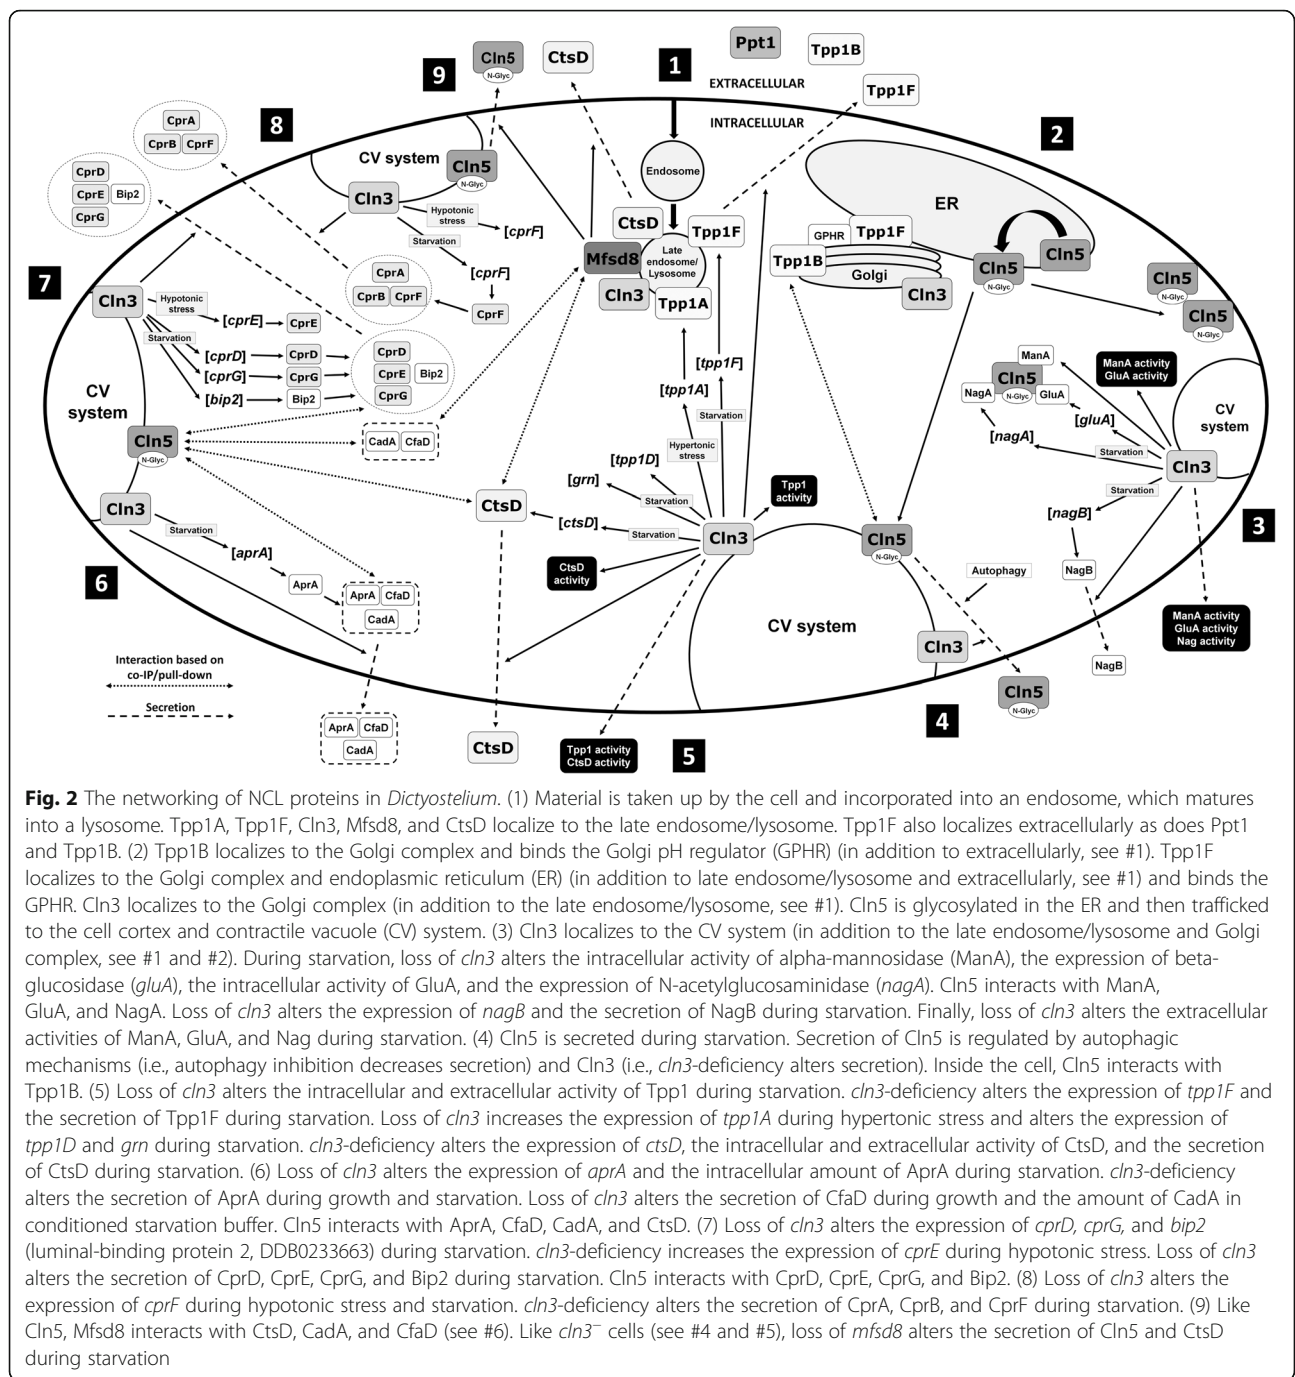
1
Ppt1
Tpp1B
EXTRACELLULAR
INTRACELLULAR
Tpp1F
9
Cln5
N-Glyc
CtsD
8
CprA
CprB
CprF
CprD
CprE
Bip2
CprG
CV system
Cln5
N-Glyc
Cln3
Hypotonic stress
[cprF]
Starvation
[cprF]
CprA
CprB
CprF
CprF
Endosome
CtsD
Tpp1F
Mfsd8
Late endosome/ Lysosome
Cln3
Tpp1A
2
ER
GPHR
Tpp1F
Tpp1B
Golgi
Cln3
Cln5
N-Glyc
Cln5
Cln5
N-Glyc
Cln5
N-Glyc
7
Cln3
Hypotonic stress
[cprE]
CprE
Starvation
[cprD]
CprD
[cprG]
CprG
[bip2]
Bip2
CprD
CprE
Bip2
CprG
CV system
Cln5
N-Glyc
CadA
CfaD
[tpp1F]
[tpp1A]
Starvation
Hypertonic stress
[tpp1D]
[grn]
Starvation
CtsD
[ctsD]
Starvation
Cln3
Tpp1 activity
CtsD activity
ManA
Cln5
NagA
N-Glyc
GluA
ManA activity
GluA activity
CV system
[gluA]
[nagA]
Starvation
Cln3
Starvation
[nagB]
3
Cln3
Starvation
[aprA]
AprA
AprA
CfaD
CadA
6
Cln5
N-Glyc
Autophagy
NagB
CV system
Cln3
ManA activity
GluA activity
Nag activity
NagB
Interaction based on co-IP/pull-down
Secretion
AprA
CfaD
CadA
CtsD
Tpp1 activity
CtsD activity
5
Cln5
N-Glyc
4

**Fig. 2** The networking of NCL proteins in *Dictyostelium*. (1) Material is taken up by the cell and incorporated into an endosome, which matures into a lysosome. Tpp1A, Tpp1F, Cln3, Mfsd8, and CtsD localize to the late endosome/lysosome. Tpp1F also localizes extracellularly as does Ppt1 and Tpp1B. (2) Tpp1B localizes to the Golgi complex and binds the Golgi pH regulator (GPHR) (in addition to extracellularly, see #1). Tpp1F localizes to the Golgi complex and endoplasmic reticulum (ER) (in addition to late endosome/lysosome and extracellularly, see #1) and binds the GPHR. Cln3 localizes to the Golgi complex (in addition to the late endosome/lysosome, see #1). Cln5 is glycosylated in the ER and then trafficked to the cell cortex and contractile vacuole (CV) system. (3) Cln3 localizes to the CV system (in addition to the late endosome/lysosome and Golgi complex, see #1 and #2). During starvation, loss of *cln3* alters the intracellular activity of alpha-mannosidase (ManA), the expression of beta-glucosidase (*gluA*), the intracellular activity of GluA, and the expression of N-acetylglucosaminidase (*nagA*). Cln5 interacts with ManA, GluA, and NagA. Loss of *cln3* alters the expression of *nagB* and the secretion of NagB during starvation. Finally, loss of *cln3* alters the extracellular activities of ManA, GluA, and Nag during starvation. (4) Cln5 is secreted during starvation. Secretion of Cln5 is regulated by autophagic mechanisms (i.e., autophagy inhibition decreases secretion) and Cln3 (i.e., *cln3*-deficiency alters secretion). Inside the cell, Cln5 interacts with Tpp1B. (5) Loss of *cln3* alters the intracellular and extracellular activity of Tpp1 during starvation. *cln3*-deficiency alters the expression of *tpp1F* and the secretion of Tpp1F during starvation. Loss of *cln3* increases the expression of *tpp1A* during hypertonic stress and alters the expression of *tpp1D* and *grn* during starvation. *cln3*-deficiency alters the expression of *ctsD*, the intracellular and extracellular activity of CtsD, and the secretion of CtsD during starvation. (6) Loss of *cln3* alters the expression of *aprA* and the intracellular amount of AprA during starvation. *cln3*-deficiency alters the secretion of AprA during growth and starvation. Loss of *cln3* alters the secretion of CfaD during growth and the amount of CadA in conditioned starvation buffer. Cln5 interacts with AprA, CfaD, CadA, and CtsD. (7) Loss of *cln3* alters the expression of *cprD, cprG*, and *bip2* (luminal-binding protein 2, DDB0233663) during starvation. *cln3*-deficiency increases the expression of *cprE* during hypotonic stress. Loss of *cln3* alters the secretion of CprD, CprE, CprG, and Bip2 during starvation. Cln5 interacts with CprD, CprE, CprG, and Bip2. (8) Loss of *cln3* alters the expression of *cprF* during hypotonic stress and starvation. *cln3*-deficiency alters the secretion of CprA, CprB, and CprF during starvation. (9) Like Cln5, Mfsd8 interacts with CtsD, CadA, and CfaD (see #6). Like *cln3*$^{-}$ cells (see #4 and #5), loss of *mfsd8* alters the secretion of Cln5 and CtsD during starvation